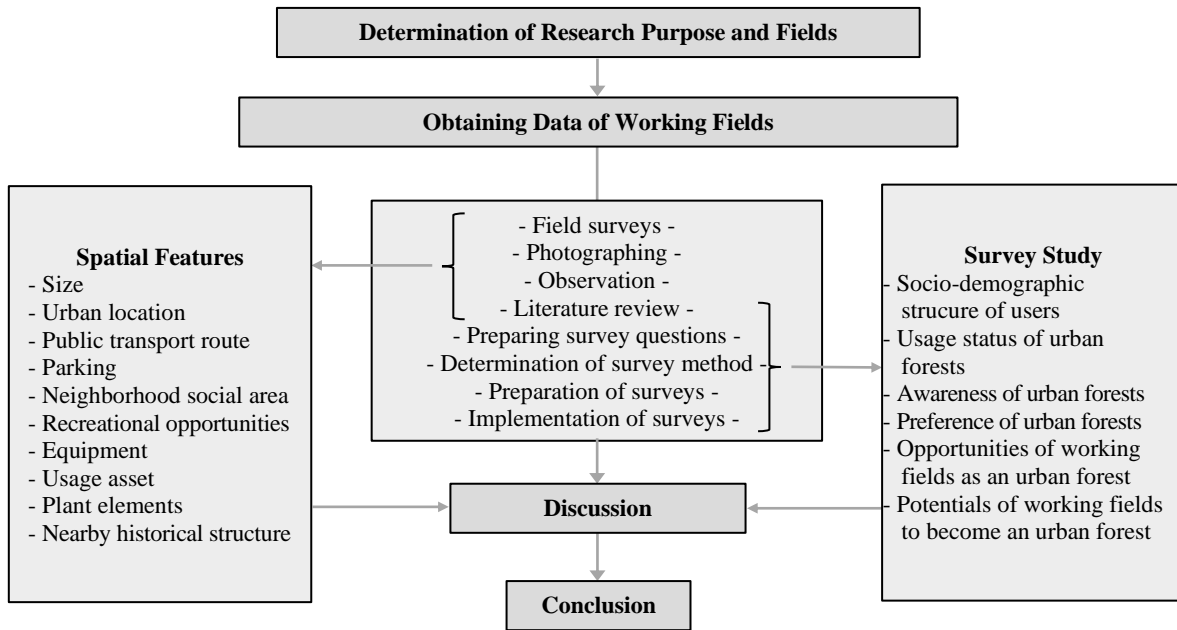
Determination of Research Purpose and Fields

Obtaining Data of Working Fields

Spatial Features
- Size
- Urban location
- Public transport route
- Parking
- Neighborhood social area
- Recreational opportunities
- Equipment
- Usage asset
- Plant elements
- Nearby historical structure

- Field surveys -
- Photographing -
- Observation -
- Literature review -
- Preparing survey questions -
- Determination of survey method -
- Preparation of surveys -
- Implementation of surveys -

Survey Study
- Socio-demographic strucure of users
- Usage status of urban forests
- Awareness of urban forests
- Preference of urban forests
- Opportunities of working fields as an urban forest
- Potentials of working fields to become an urban forest

Discussion

Conclusion